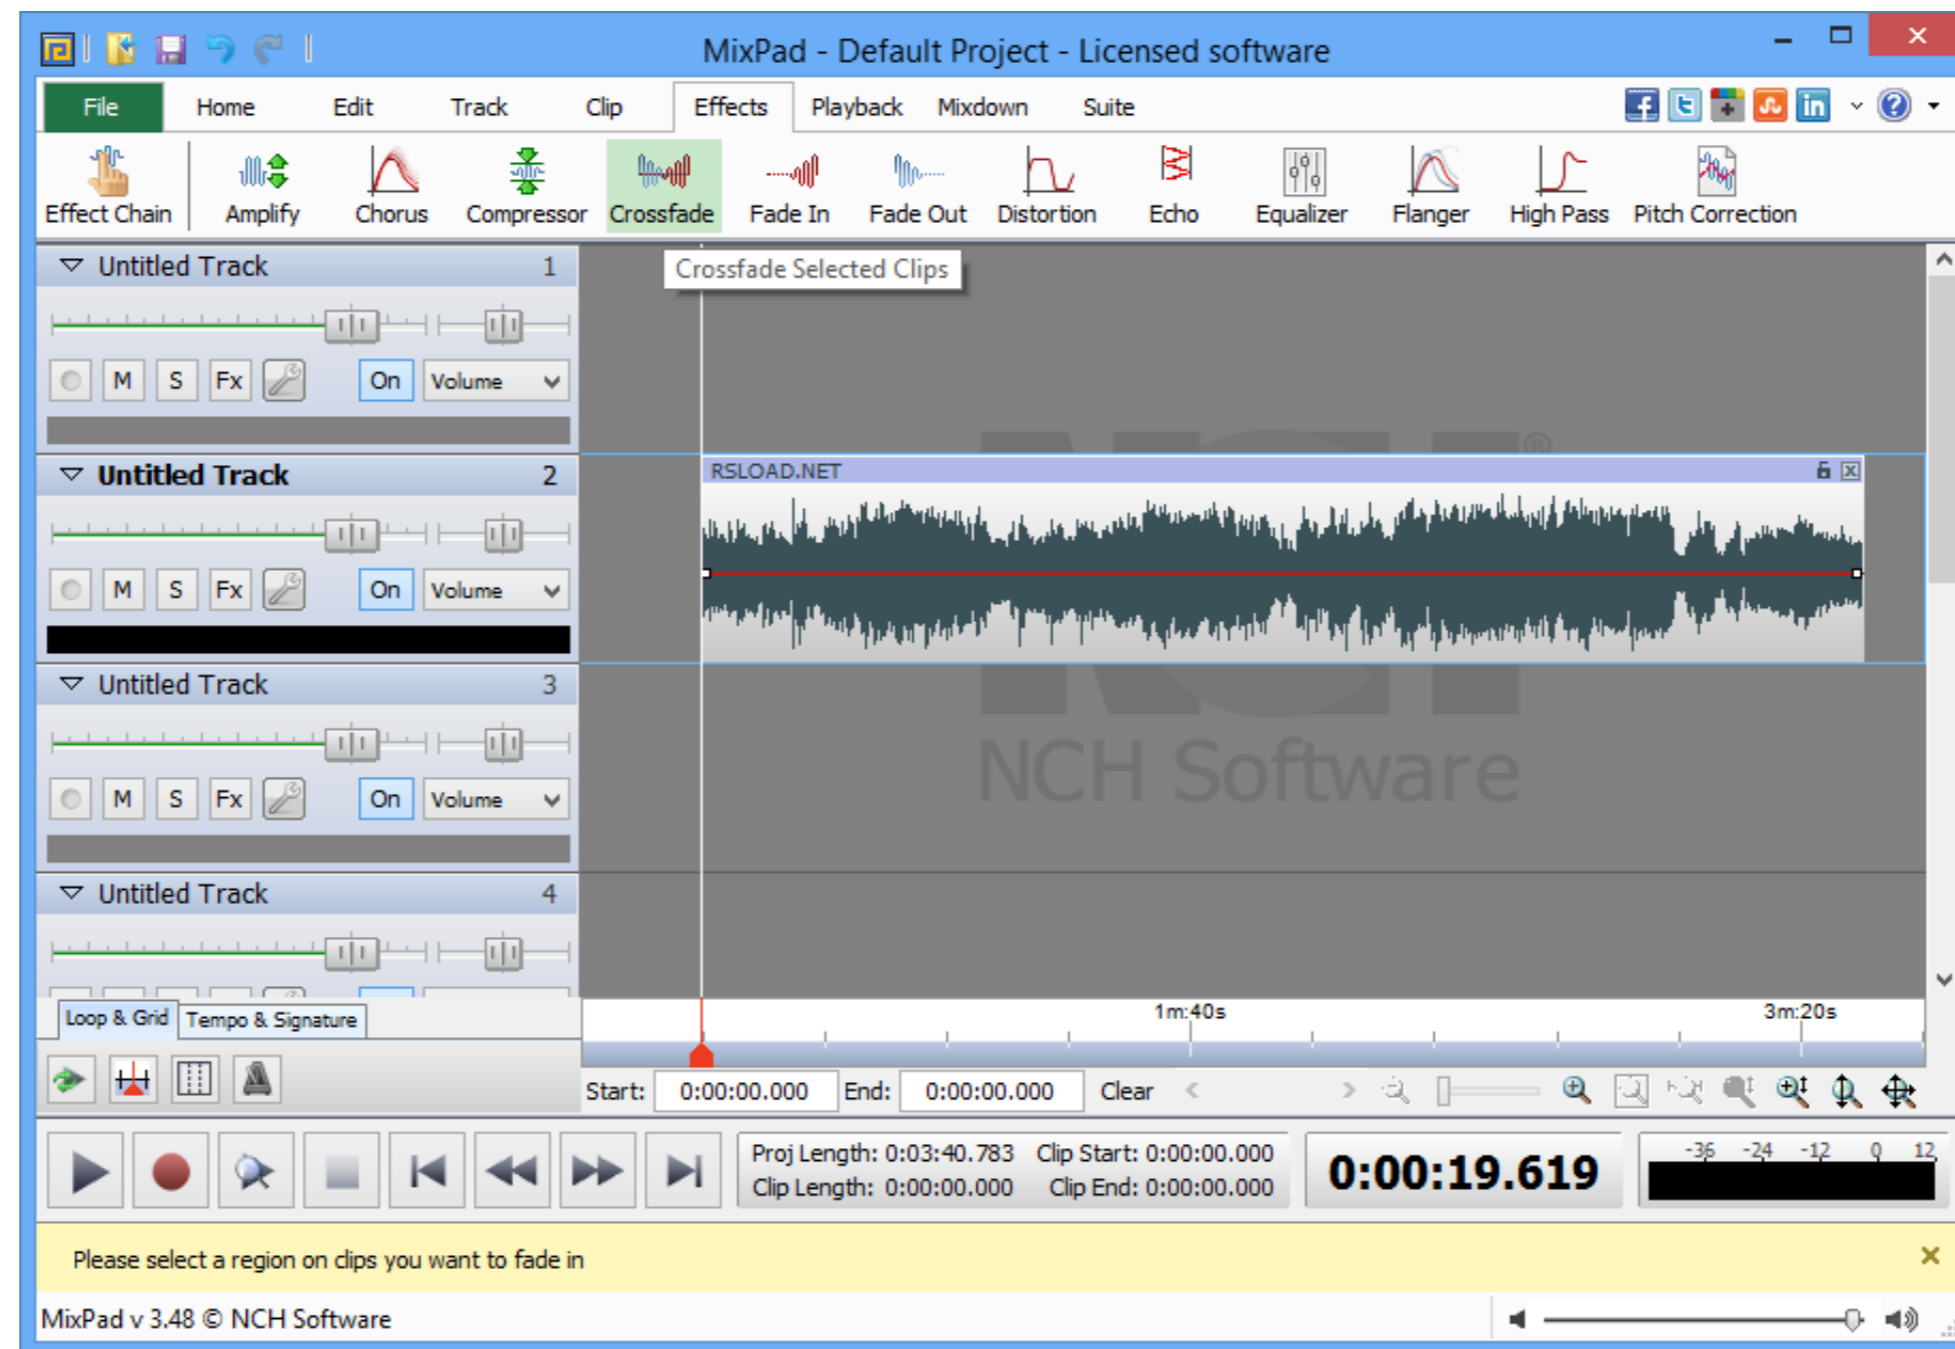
MixPad - Default Project - Licensed software

File Home Edit Track Clip Effects Playback Mixdown Suite

Effect Chain Amplify Chorus Compressor Crossfade Fade In Fade Out Distortion Echo Equalizer Flanger High Pass Pitch Correction

Untitled Track 1
M S Fx On Volume

Crossfade Selected Clips

Untitled Track 2
M S Fx On Volume

RSLOAD.NET

Untitled Track 3
M S Fx On Volume

NCH Software

Untitled Track 4

Loop & Grid Tempo & Signature

1m:40s 3m:20s

Start: 0:00:00.000 End: 0:00:00.000 Clear

Proj Length: 0:03:40.783 Clip Start: 0:00:00.000
Clip Length: 0:00:00.000 Clip End: 0:00:00.000

0:00:19.619

-36 -24 -12 0 12

Please select a region on clips you want to fade in

MixPad v 3.48 © NCH Software